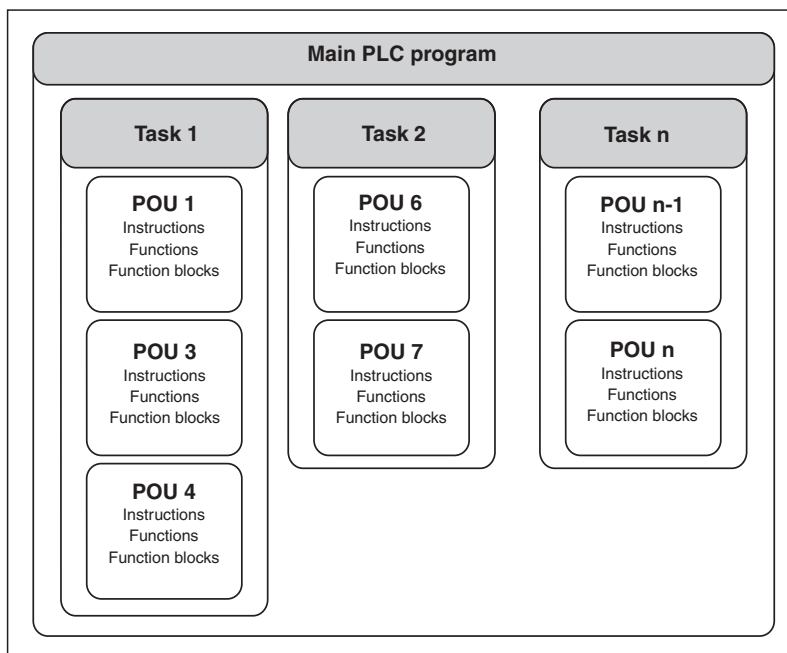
Main PLC program

Task 1

POU 1
Instructions
Functions
Function blocks

POU 3
Instructions
Functions
Function blocks

POU 4
Instructions
Functions
Function blocks

Task 2

POU 6
Instructions
Functions
Function blocks

POU 7
Instructions
Functions
Function blocks

Task n

POU n-1
Instructions
Functions
Function blocks

POU n
Instructions
Functions
Function blocks